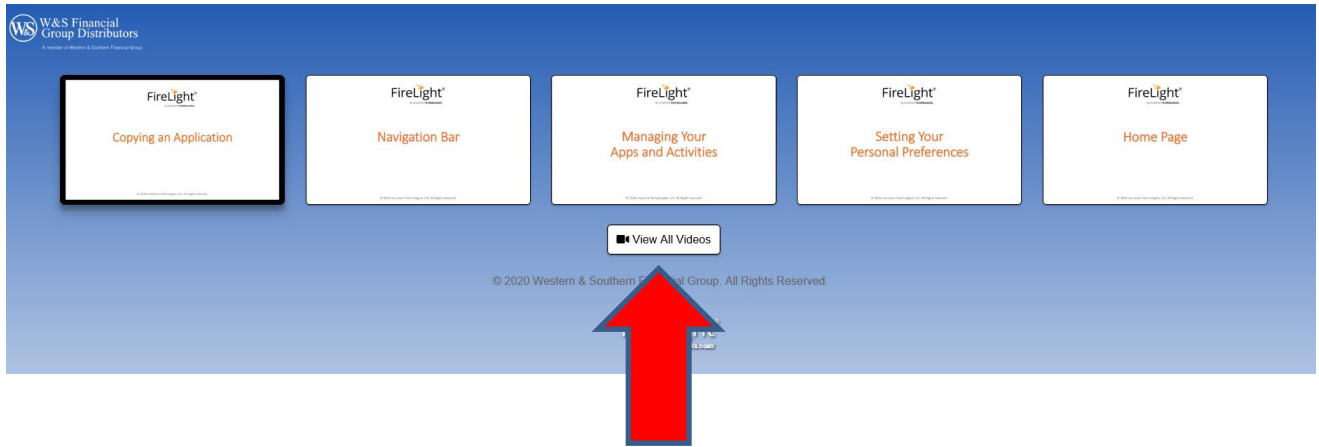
W&S Financial Group Distributors
A member of Western & Southern Financial Group

FireLight®
Copying an Application
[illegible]

FireLight®
Navigation Bar
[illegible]

FireLight®
Managing Your Apps and Activities
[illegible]

FireLight®
Setting Your Personal Preferences
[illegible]

FireLight®
Home Page
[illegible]

View All Videos

© 2020 Western & Southern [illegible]al Group. All Rights Reserved.

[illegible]